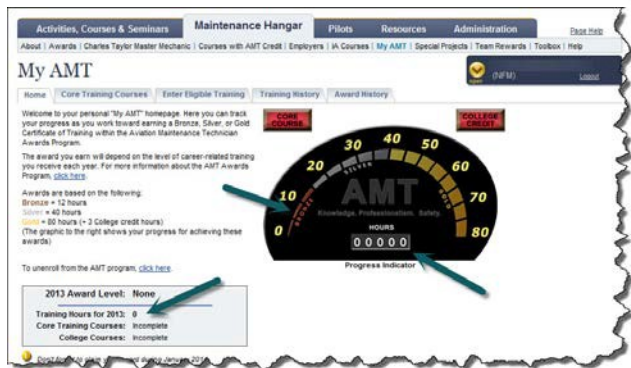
Activities, Courses & Seminars | Maintenance Hangar | Pilots | Resources | Administration | Page Help

About | Awards | Charles Taylor Master Mechanic | Courses with AMT Credit | Employers | IA Courses | My AMT | Special Projects | Team Rewards | Toolbox | Help

My AMT

(NFM) Logout

Home | Core Training Courses | Enter Eligible Training | Training History | Award History

Welcome to your personal "My AMT" homepage. Here you can track your progress as you work toward earning a Bronze, Silver, or Gold Certificate of Training within the Aviation Maintenance Technician Awards Program.

The award you earn will depend on the level of career-related training you receive each year. For more information about the AMT Awards Program, click here.

Awards are based on the following:
Bronze = 12 hours
Silver = 40 hours
Gold = 80 hours (+ 3 College credit hours)
(The graphic to the right shows your progress for achieving these awards)

To unenroll from the AMT program, click here.

CORE COURSE

COLLEGE CREDIT

0 10 20 30 40 50 60 70 80

BRONZE SILVER

AMT

Knowledge. Professionalism. Safety.

HOURS

00000

Progress Indicator

| 2013 Award Level: | None |
|---|---|
| Training Hours for 2013: | 0 |
| Core Training Courses: | Incomplete |
| College Courses: | Incomplete |

Don't forget to claim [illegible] during January 2014